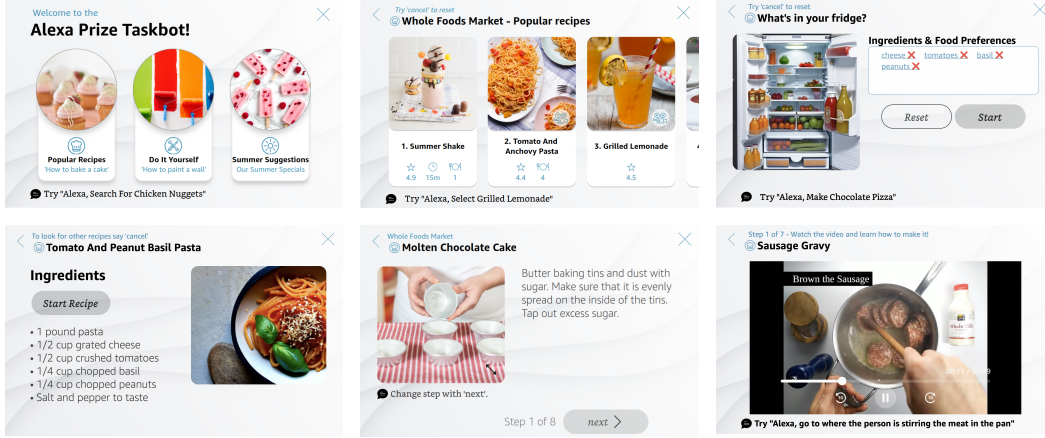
Welcome to the
Alexa Prize Taskbot!

Popular Recipes
'How to bake a cake'

Do It Yourself
'How to paint a wall'

Summer Suggestions
Our Summer Specials

Try "Alexa, Search For Chicken Nuggets"

Try 'cancel' to reset
Whole Foods Market - Popular recipes

1. Summer Shake
4.9 15m 1

2. Tomato And Anchovy Pasta
4.4 4

3. Grilled Lemonade
4.5

Try "Alexa, Select Grilled Lemonade"

Try 'cancel' to reset
What's in your fridge?

Ingredients & Food Preferences
cheese tomatoes basil peanuts

Reset
Start

Try "Alexa, Make Chocolate Pizza"

To look for other recipes say 'cancel'
Tomato And Peanut Basil Pasta

Ingredients

Start Recipe

• 1 pound pasta
• 1/2 cup grated cheese
• 1/2 cup crushed tomatoes
• 1/4 cup chopped basil
• 1/4 cup chopped peanuts
• Salt and pepper to taste

Whole Foods Market
Molten Chocolate Cake

Butter baking tins and dust with sugar. Make sure that it is evenly spread on the inside of the tins. Tap out excess sugar.

Change step with 'next'.

Step 1 of 8
next

Step 1 of 7 - Watch the video and learn how to make it!
Sausage Gravy

Brown the Sausage

Try "Alexa, go to where the person is stirring the meat in the pan"